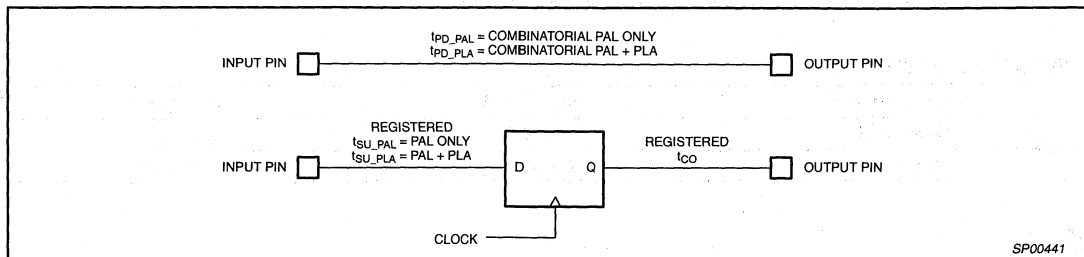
$t_{PD\_PAL}$ = COMBINATORIAL PAL ONLY
$t_{PD\_PLA}$ = COMBINATORIAL PAL + PLA

INPUT PIN

OUTPUT PIN

REGISTERED
$t_{SU\_PAL}$ = PAL ONLY
$t_{SU\_PLA}$ = PAL + PLA

INPUT PIN

D

Q

REGISTERED
$t_{CO}$

OUTPUT PIN

CLOCK

SP00441